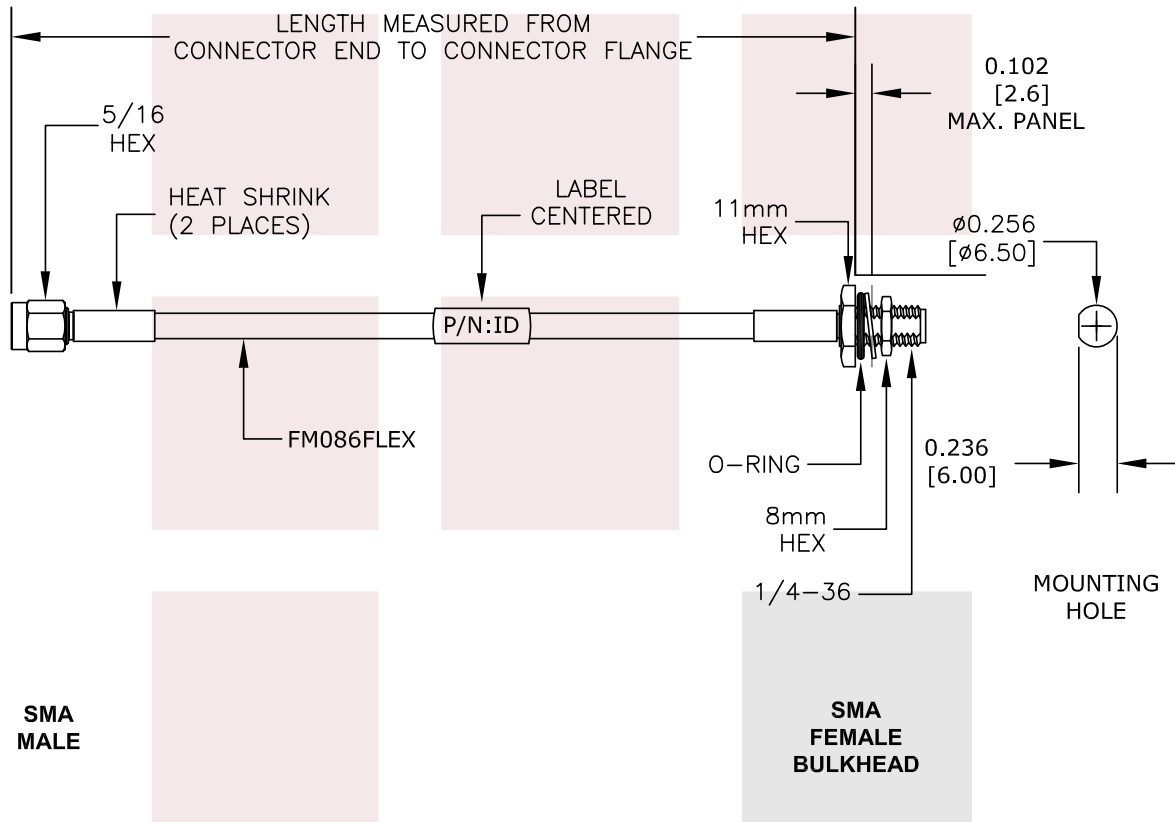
LENGTH MEASURED FROM CONNECTOR END TO CONNECTOR FLANGE

0.102 [2.6] MAX. PANEL

5/16 HEX

HEAT SHRINK (2 PLACES)

LABEL CENTERED

11mm HEX

ø0.256 [ø6.50]

P/N:ID

FM086FLEX

O-RING

0.236 [6.00]

8mm HEX

1/4-36

MOUNTING HOLE

SMA MALE

SMA FEMALE BULKHEAD